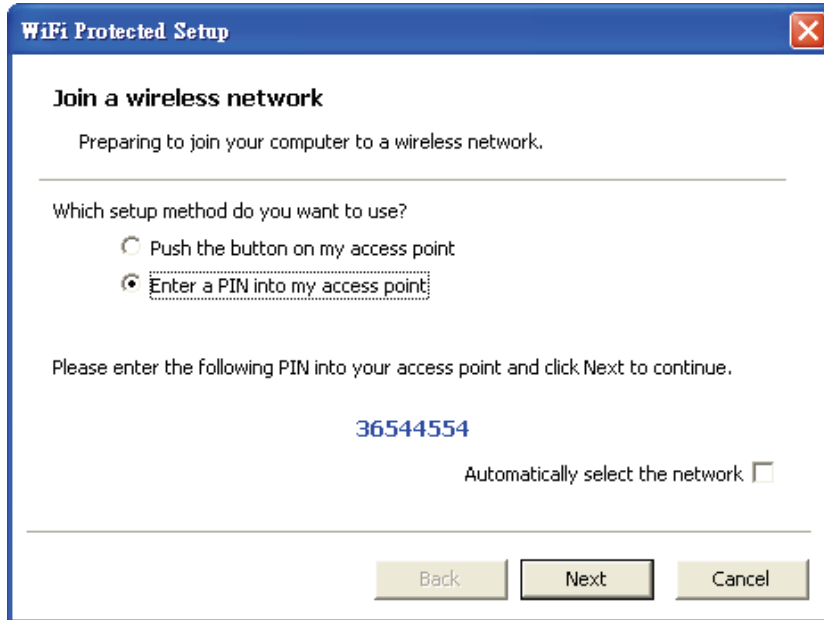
WiFi Protected Setup

Join a wireless network

Preparing to join your computer to a wireless network.

Which setup method do you want to use?

Push the button on my access point

Enter a PIN into my access point

Please enter the following PIN into your access point and click Next to continue.

36544554

Automatically select the network

Back Next Cancel